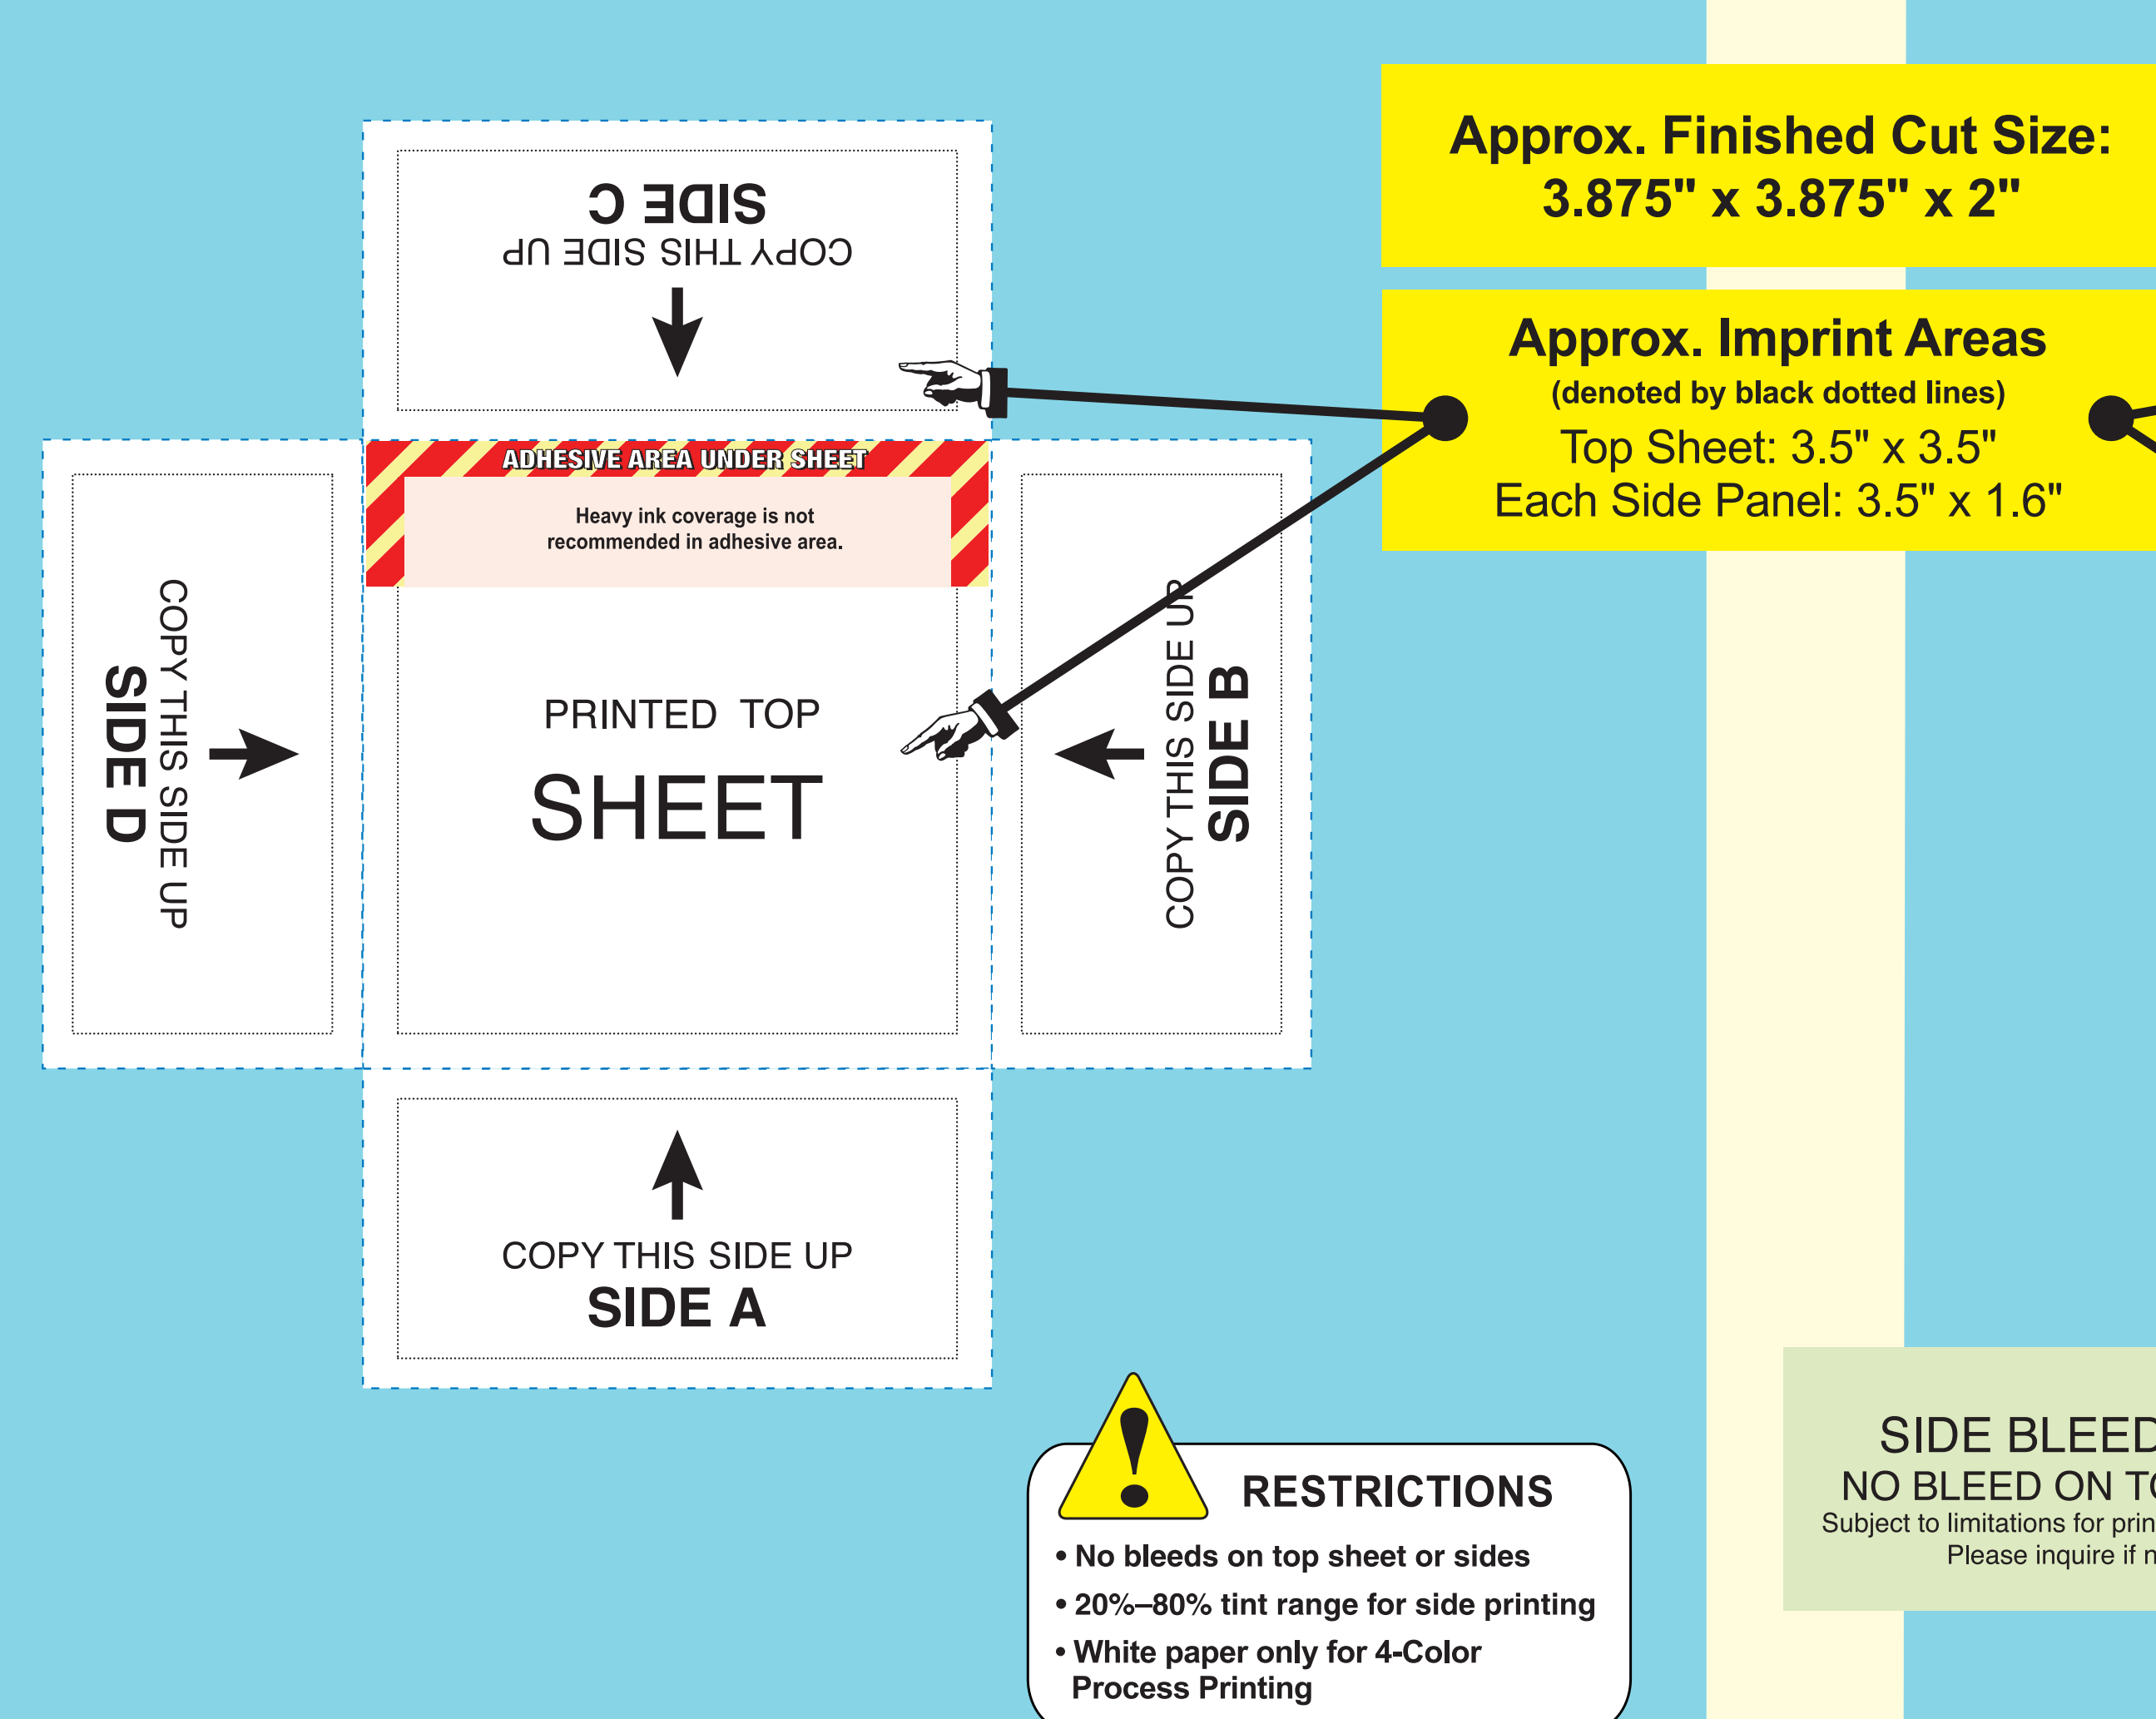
SIDE C
COPY THIS SIDE UP

Approx. Finished Cut Size:
3.875" x 3.875" x 2"

Approx. Imprint Areas
(denoted by black dotted lines)
Top Sheet: 3.5" x 3.5"
Each Side Panel: 3.5" x 1.6"

ADHESIVE AREA UNDER SHEET
Heavy ink coverage is not recommended in adhesive area.

COPY THIS SIDE UP
SIDE D

PRINTED TOP
SHEET

COPY THIS SIDE UP
SIDE B

COPY THIS SIDE UP
SIDE A

RESTRICTIONS
• No bleeds on top sheet or sides
• 20%–80% tint range for side printing
• White paper only for 4-Color Process Printing

SIDE BLEE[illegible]
NO BLEED ON T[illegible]
Subject to limitations for prin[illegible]
Please inquire if n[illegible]